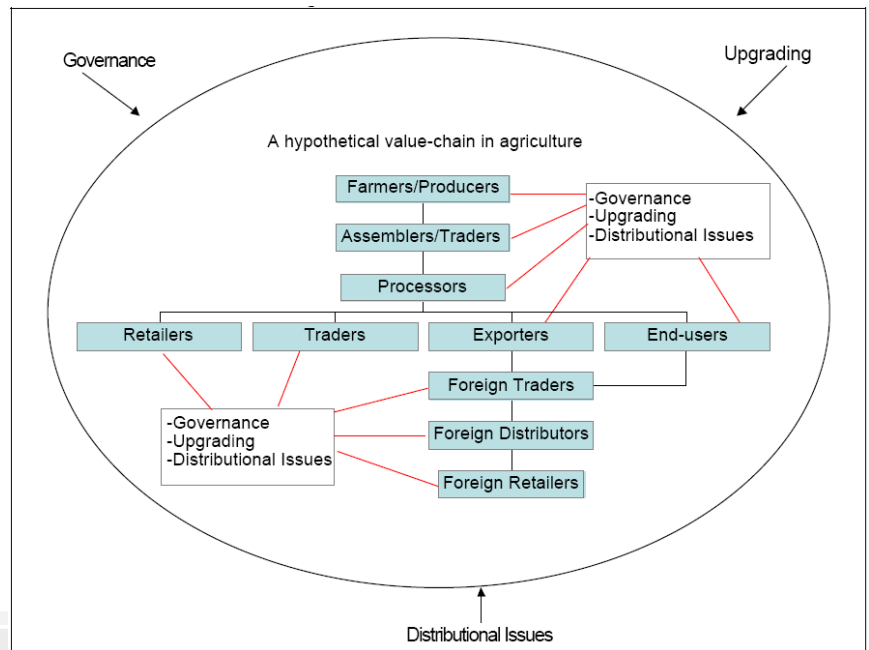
Governance

Upgrading

A hypothetical value-chain in agriculture

Farmers/Producers

-Governance
-Upgrading
-Distributional Issues

Assemblers/Traders

Processors

Retailers

Traders

Exporters

End-users

Foreign Traders

-Governance
-Upgrading
-Distributional Issues

Foreign Distributors

Foreign Retailers

Distributional Issues